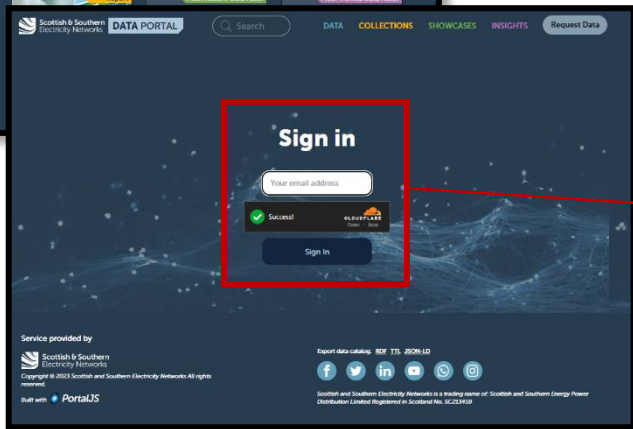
Scottish & Southern Electricity Networks DATA PORTAL

Search

DATA COLLECTIONS SHOWCASES INSIGHTS Request Data

Sign in

Your email address

Success!

CLOUDFLARE
Privacy · Terms

Sign In

Service provided by

Scottish & Southern Electricity Networks

Copyright © 2023 Scottish and Southern Electricity Networks All rights reserved.

Built with PortalJS

Export data catalog: RDF TTL JSON-LD

Scottish and Southern Electricity Networks is a trading name of: Scottish and Southern Energy Power Distribution Limited Registered in Scotland No. SC213459